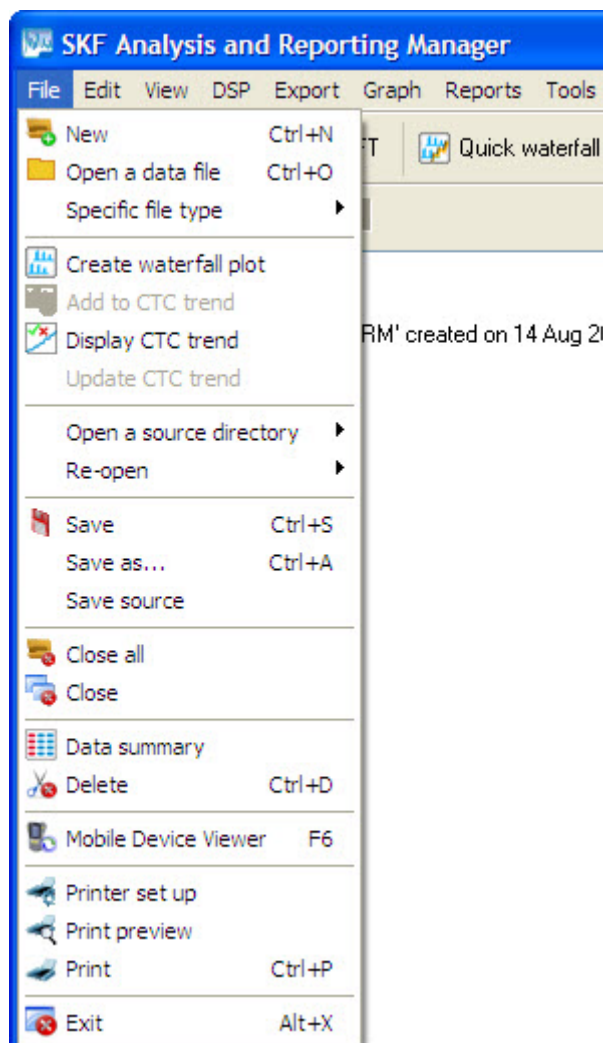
SKF Analysis and Reporting Manager

File Edit View DSP Export Graph Reports Tools

New Ctrl+N
Open a data file Ctrl+O
Specific file type
Create waterfall plot
Add to CTC trend
Display CTC trend
Update CTC trend
Open a source directory
Re-open
Save Ctrl+S
Save as... Ctrl+A
Save source
Close all
Close
Data summary
Delete Ctrl+D
Mobile Device Viewer F6
Printer set up
Print preview
Print Ctrl+P
Exit Alt+X

FT

Quick waterfall

RM' created on 14 Aug 2